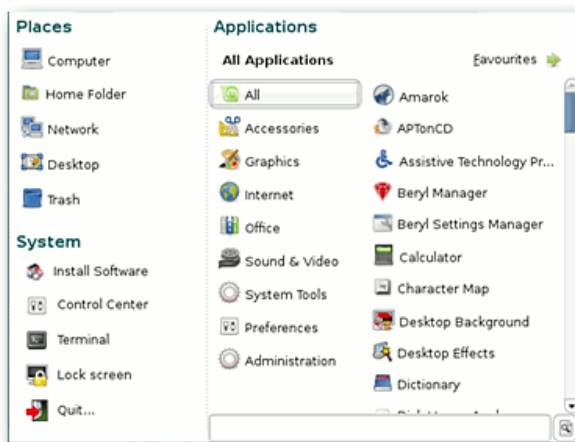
Places

Computer

Home Folder

Network

Desktop

Trash

System

Install Software

Control Center

Terminal

Lock screen

Quit...

Applications

All Applications

Favourites

All

Accessories

Graphics

Internet

Office

Sound & Video

System Tools

Preferences

Administration

Amarok

APTonCD

Assistive Technology Pr...

Beryl Manager

Beryl Settings Manager

Calculator

Character Map

Desktop Background

Desktop Effects

Dictionary

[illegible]